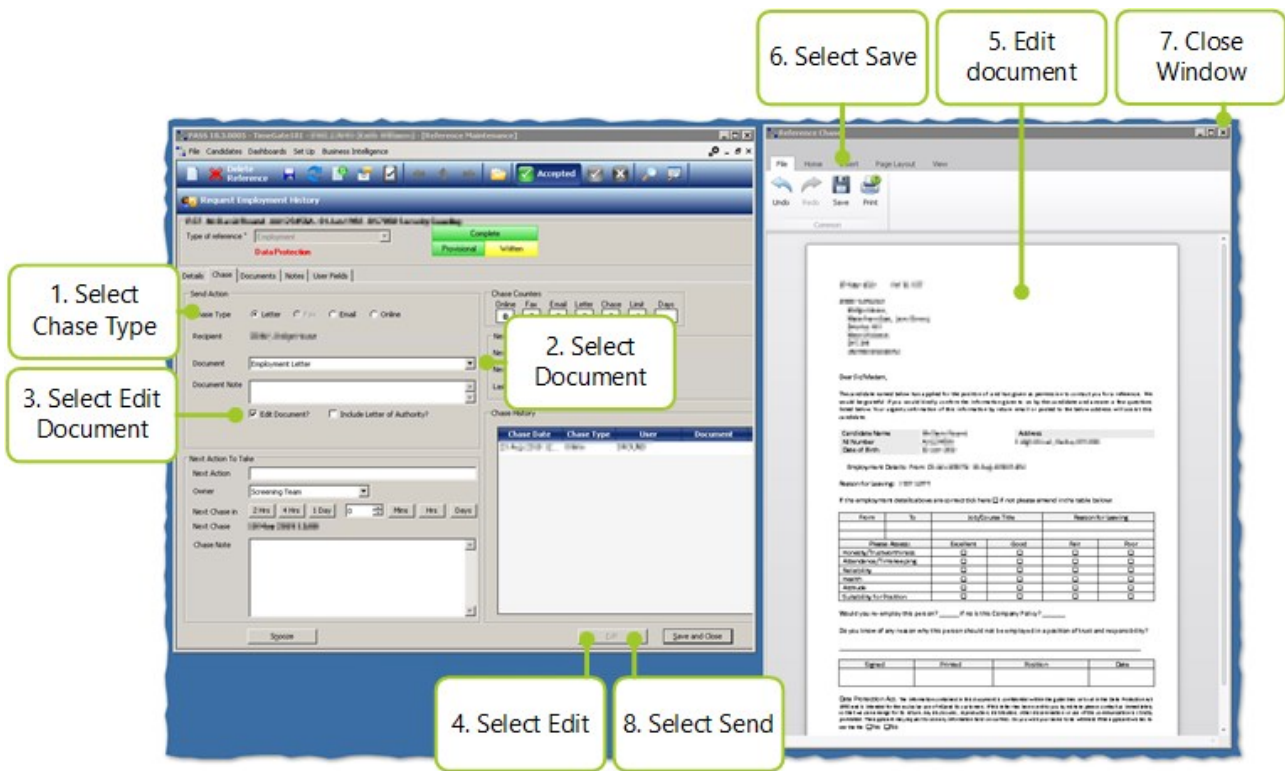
6. Select Save

5. Edit document

7. Close Window

1. Select Chase Type

2. Select Document

3. Select Edit Document

4. Select Edit

8. Select Send

PASS 18.3.0005 - TimeGate101 - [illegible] - [Reference Maintenance]

File Candidates Dashboards Set Up Business Intelligence

Delete Reference

Accepted

Request Employment History

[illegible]

Type of reference * Employment

Data Protection

Complete

Provisional Written

Details Chase Documents Notes User Fields

Send Action

Chase Type Letter Fax Email Online

Recipient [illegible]

Document Employment Letter

Document Note

Edit Document? Include Letter of Authority?

Chase Counters

Online Fax Email Letter Chase Limit Days

Chase History

Chase Date Chase Type User Document

Next Action To Take

Next Action

Owner Screening Team

Next Chase in 2 Hrs 4 Hrs 1 Day 0 Mins Hrs Days

Next Chase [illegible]

Chase Note

Snooze

Edit

Save and Close

Reference Chase

File Home Insert Page Layout View

Undo Redo Save Print

Common

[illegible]

Dear Sir/Madam,

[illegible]

Candidate Name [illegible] Address
NI Number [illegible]
Date of Birth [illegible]

Employment Details: From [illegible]

Reason for leaving: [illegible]

If the employment details above are correct tick here ☐ if not please amend in the table below:

| From | To | Job/Course Title | Reason for Leaving |
|---|---|---|---|
| | | | |

| Please Assess | Excellent | Good | Fair | Poor |
|---|---|---|---|---|
| Honesty/Trustworthiness | ☐ | ☐ | ☐ | ☐ |
| Attendance/Timekeeping | ☐ | ☐ | ☐ | ☐ |
| Reliability | ☐ | ☐ | ☐ | ☐ |
| Health | ☐ | ☐ | ☐ | ☐ |
| Attitude | ☐ | ☐ | ☐ | ☐ |
| Suitability for Position | ☐ | ☐ | ☐ | ☐ |

Would you re-employ this person? ______ If no is this Company Policy? ______

Do you know of any reason why this person should not be employed in a position of trust and responsibility?

| Signed | Printed | Position | Date |
|---|---|---|---|
| | | | |

Data Protection Act: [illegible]